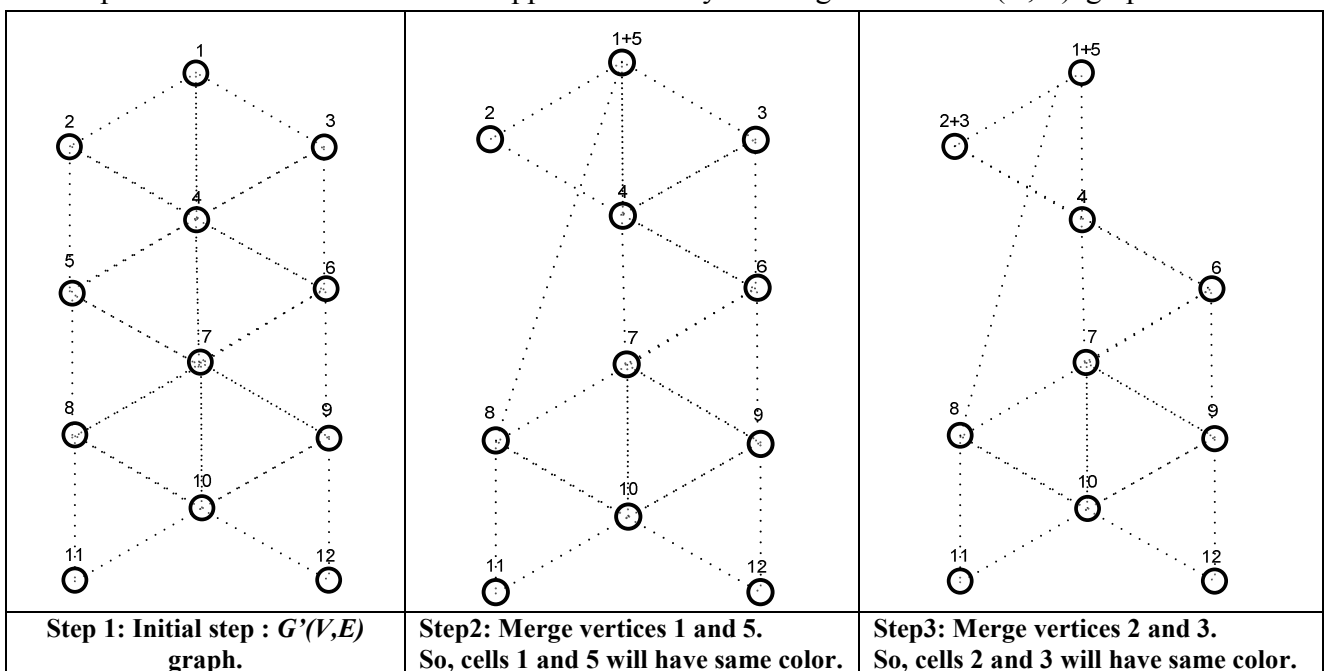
| 1 2 3 4 5 6 7 8 9 10 11 12 | 1+5 2 3 4 6 7 8 9 10 11 12 | 1+5 2+3 4 6 7 8 9 10 11 12 |
|---|---|---|
| **Step 1: Initial step : *G'(V,E)* graph.** | **Step2: Merge vertices 1 and 5. So, cells 1 and 5 will have same color.** | **Step3: Merge vertices 2 and 3. So, cells 2 and 3 will have same color.** |